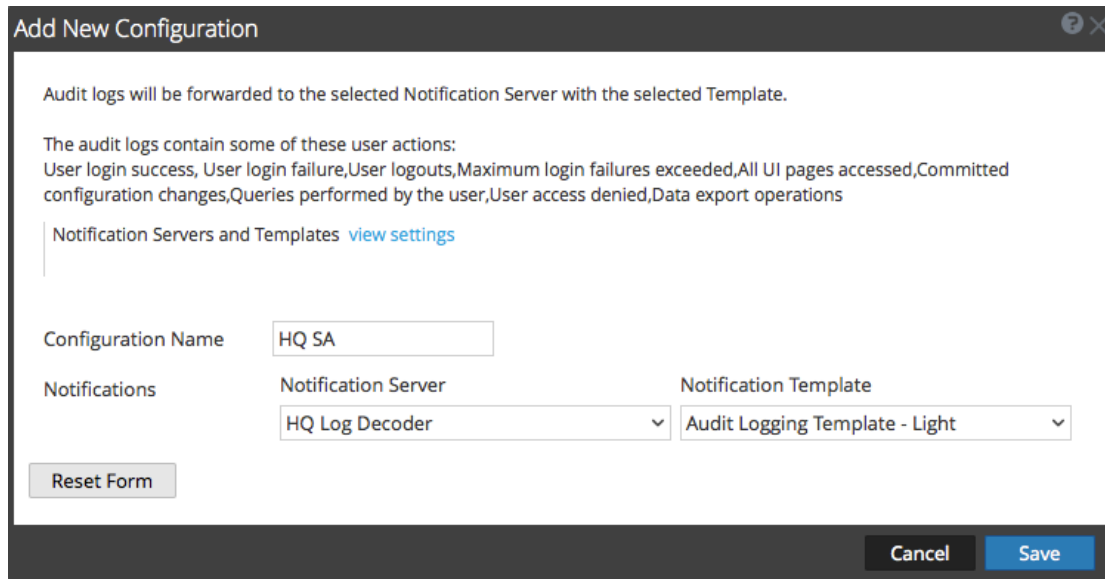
Add New Configuration

Audit logs will be forwarded to the selected Notification Server with the selected Template.

The audit logs contain some of these user actions:
User login success, User login failure,User logouts,Maximum login failures exceeded,All UI pages accessed,Committed configuration changes,Queries performed by the user,User access denied,Data export operations

Notification Servers and Templates view settings

Configuration Name HQ SA

Notifications Notification Server Notification Template

HQ Log Decoder

Audit Logging Template - Light

Reset Form

Cancel Save